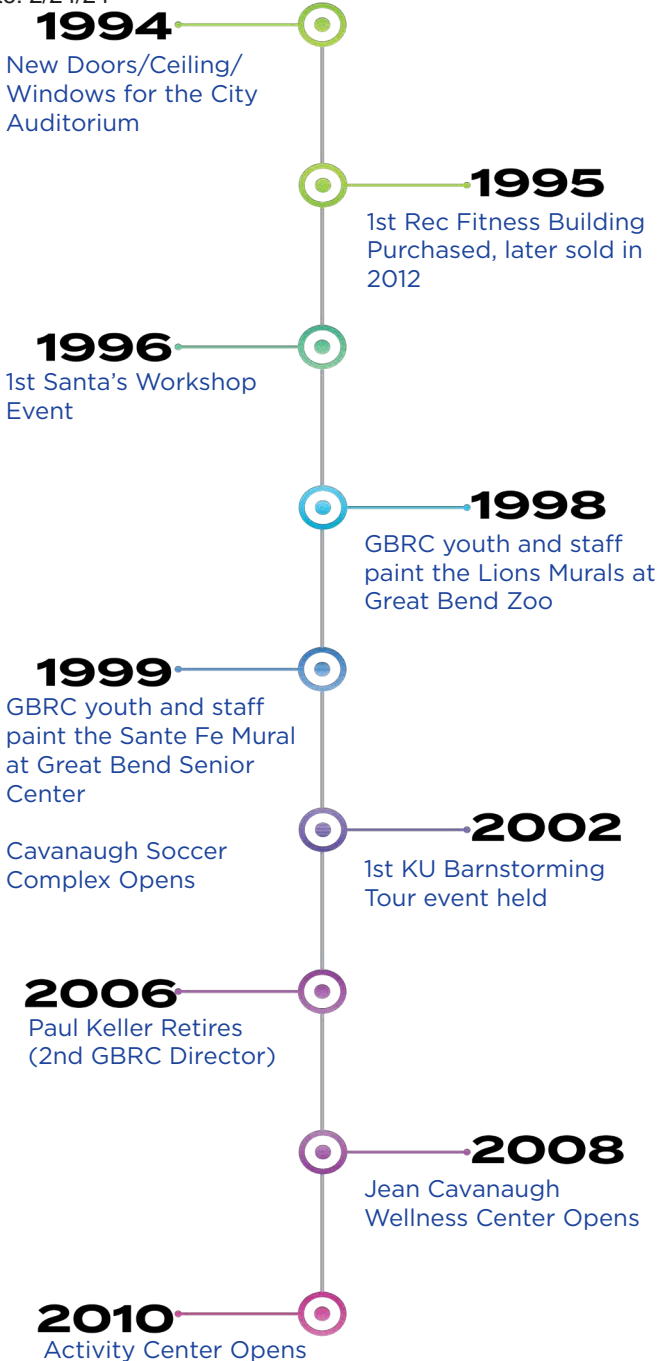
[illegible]

1994
New Doors/Ceiling/ Windows for the City Auditorium

1995
1st Rec Fitness Building Purchased, later sold in 2012

1996
1st Santa's Workshop Event

1998
GBRC youth and staff paint the Lions Murals at Great Bend Zoo

1999
GBRC youth and staff paint the Sante Fe Mural at Great Bend Senior Center

Cavanaugh Soccer Complex Opens

2002
1st KU Barnstorming Tour event held

2006
Paul Keller Retires (2nd GBRC Director)

2008
Jean Cavanaugh Wellness Center Opens

2010
Activity Center Opens